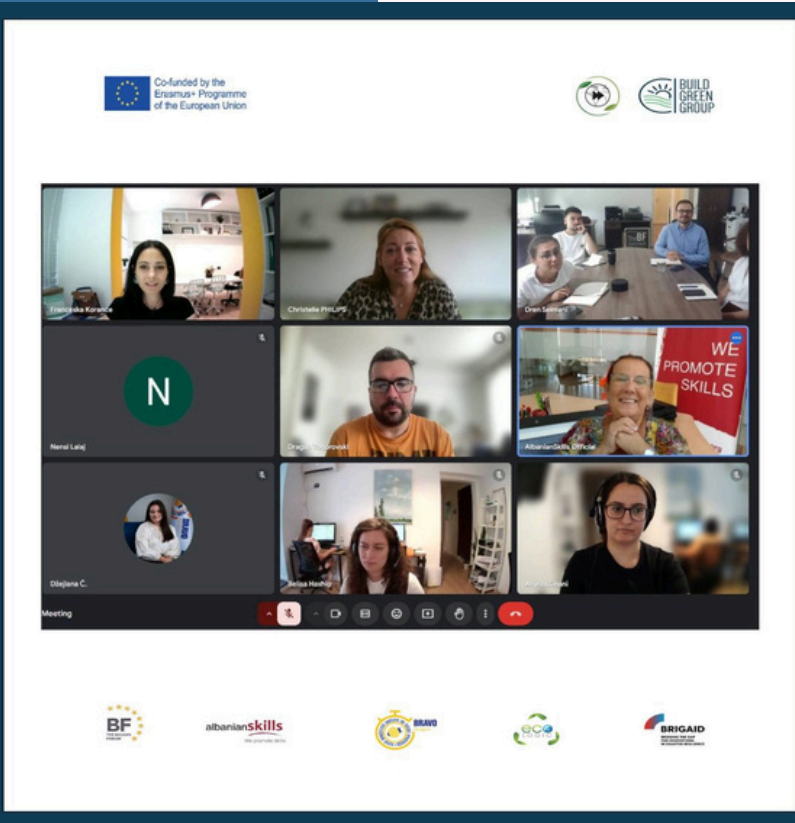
Co-funded by the Erasmus+ Programme of the European Union

BUILD GREEN GROUP

Franceska Korança

Christelle PHILIPS

Dren Salihu

N

Nensi Lalaj

Dragan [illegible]

WE PROMOTE SKILLS

AlbanianSkills Official

Džejlana Č.

Belisa Hoxha

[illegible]

Meeting

BF

albanianskills

BRAVO

eco

BRIGAID